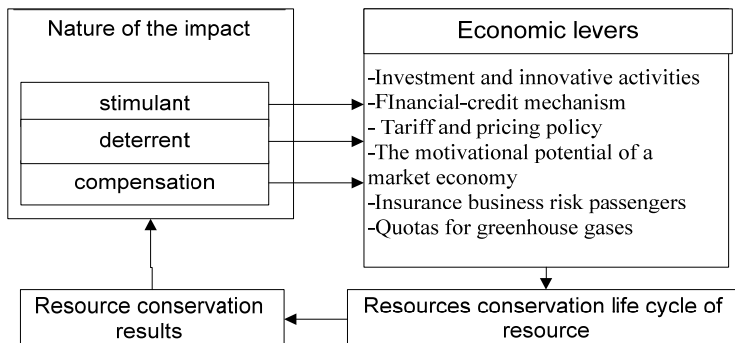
Nature of the impact

stimulant

deterrent

compensation

Economic levers

-Investment and innovative activities
-FInancial-credit mechanism
- Tariff and pricing policy
-The motivational potential of a market economy
-Insurance business risk passengers
-Quotas for greenhouse gases

Resource conservation results

Resources conservation life cycle of resource